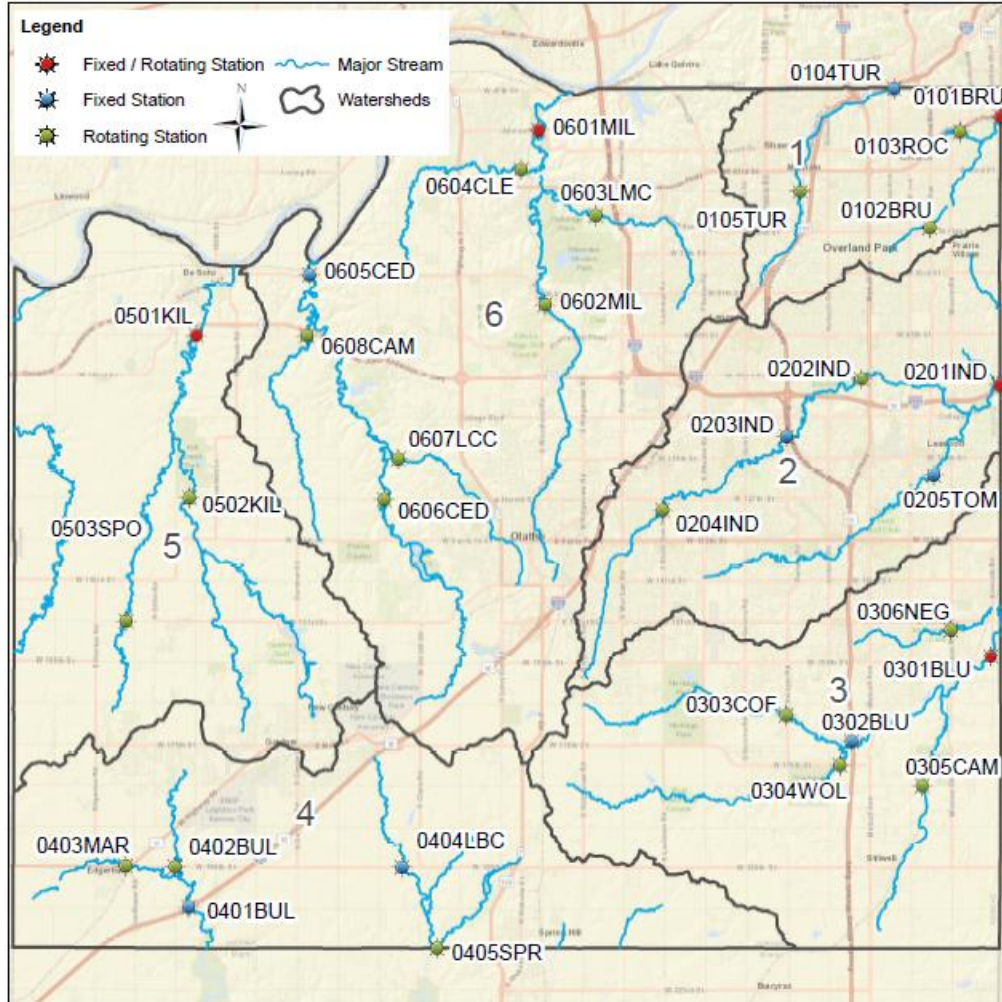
Legend
Fixed / Rotating Station
Fixed Station
Rotating Station
Major Stream
Watersheds
N

0104TUR
0101BRU
0601MIL
0103ROC
1
0604CLE
0603LMC
0105TUR
0102BRU
0605CED
0501KIL
6
0602MIL
0608CAM
0202IND
0201IND
0203IND
0607LCC
2
0502KIL
0606CED
0204IND
0205TOM
0503SPO
5
0306NEG
0301BLU
3
0303COF
0302BLU
0304WOL
0305CAM
4
0403MAR
0402BUL
0404LBC
0401BUL
0405SPR